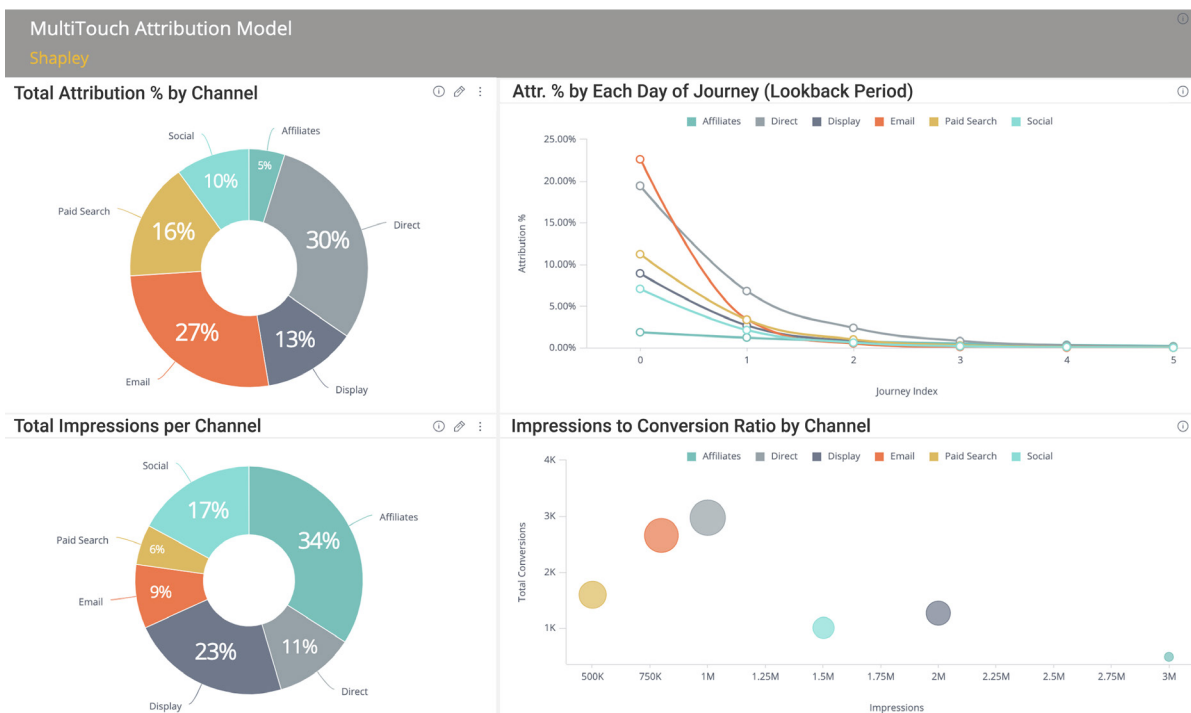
MultiTouch Attribution Model
Shapley

Total Attribution % by Channel

Social
Affiliates
5%
10%
Paid Search
16%
Direct
30%
27%
13%
Email
Display

Attr. % by Each Day of Journey (Lookback Period)

Affiliates Direct Display Email Paid Search Social

25.00%
20.00%
15.00%
10.00%
5.00%
0.00%
Attribution %
0 1 2 3 4 5
Journey Index

Total Impressions per Channel

Social
17%
Affiliates
Paid Search
6%
34%
Email
9%
23%
11%
Direct
Display

Impressions to Conversion Ratio by Channel

Affiliates Direct Display Email Paid Search Social

4K
3K
2K
1K
Total Conversions
500K 750K 1M 1.25M 1.5M 1.75M 2M 2.25M 2.5M 2.75M 3M
Impressions